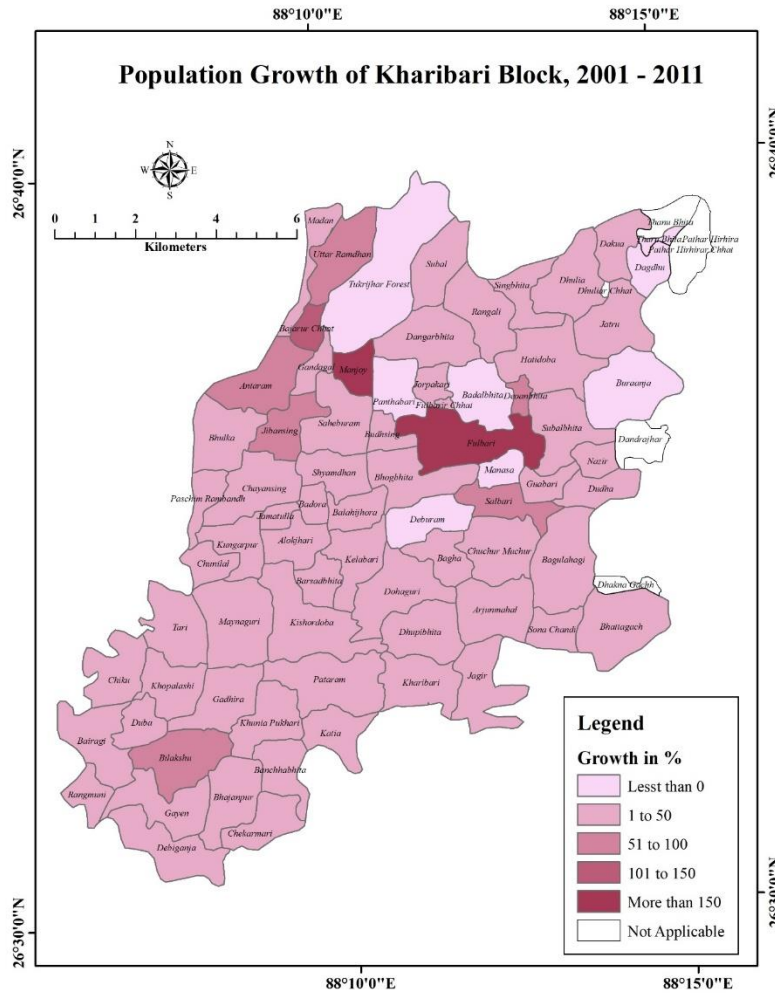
88°10'0"E

88°15'0"E

Population Growth of Kharibari Block, 2001 - 2011

26°40'0"N

26°40'0"N

N
W E
S

0 1 2 4 6
Kilometers

Madan
Uttar Ramdhan
Tukrijhar Forest
Subal
Singhbita
Dakua
Dinilia
Dinlidar Chhat
Manu Bhita
Thara Bhita Pathar Hirhira
Pathar Hirhirar Chhat
Dagdhu
Rangali
Jatru
Bajarur Chhat
Dangarbhita
Hatidoba
Gandagol
Manjoy
Jorpakary
Bauraja
Antaram
Panthabari
Fulbarir Chhat
Badalbhita
Debambhita
Bhulka
Jibansing
Sahebaram
Budhsing
Fulbari
Subalbhita
Dandrajhar
Shyamdhan
Manasa
Nazir
Chayansing
Bhogbhita
Guabari
Dudha
Paschim Rambandh
Badora
Balabhora
Salbari
Kamatdih
Debaram
Kungarpur
Alokjhari
Kelabari
Chuchur Muchur
Bagulahagi
Chanilal
Barnadbhita
Bogha
Dohagari
Dhakna Gachh
Maynaguri
Arjunmahal
Tari
Kishoraloba
Sona Chandi
Bhattagach
Dhupibhita
Chiku
Khopalashi
Pataram
Kharibari
Jogir
Gadhira
Duba
Khunia Pukhari
Kotia
Bairagi
Bilaksha
Banchhabhita
Rangmani
Bhajanpur
Gayen
Chekarmari
Debiganja

Legend
Growth in %
Lesst than 0
1 to 50
51 to 100
101 to 150
More than 150
Not Applicable

26°30'0"N

26°30'0"N

88°10'0"E

88°15'0"E